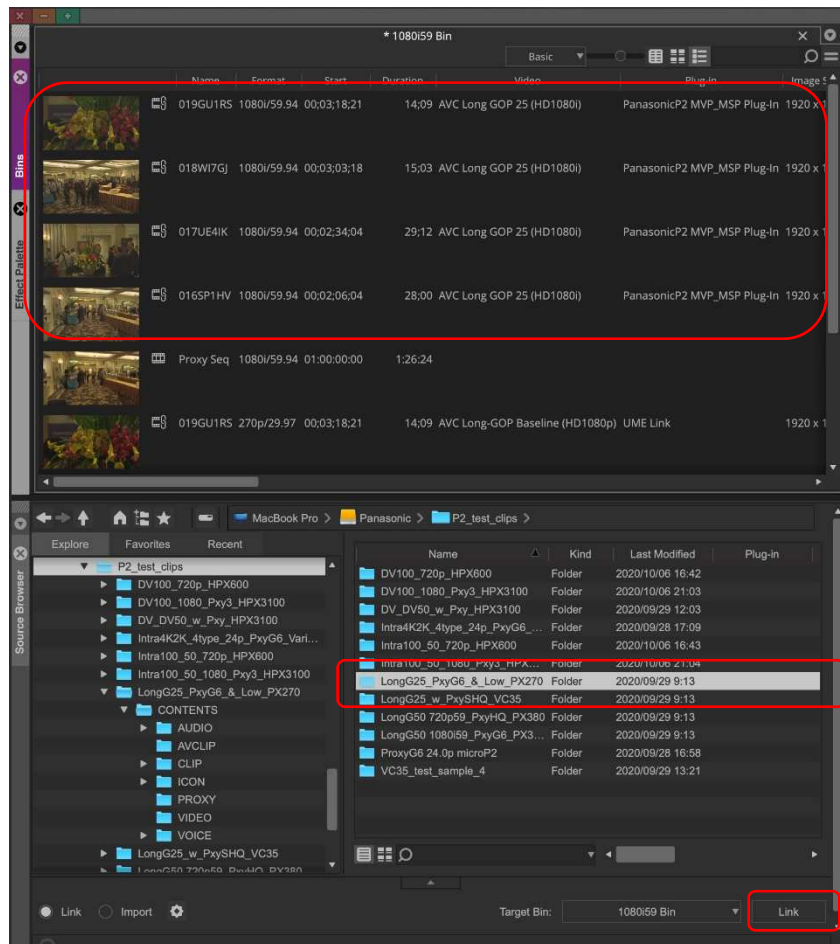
* 1080i59 Bin

Basic

Bins

Effect Palette

| Name | Format | Start | Duration | Video | Plug-in | Image S |
|---|---|---|---|---|---|---|
| 019GU1RS | 1080i/59.94 | 00;03;18;21 | 14;09 | AVC Long GOP 25 (HD1080i) | PanasonicP2 MVP_MSP Plug-In | 1920 x 1 |
| 018WI7GJ | 1080i/59.94 | 00;03;03;18 | 15;03 | AVC Long GOP 25 (HD1080i) | PanasonicP2 MVP_MSP Plug-In | 1920 x 1 |
| 017UE4IK | 1080i/59.94 | 00;02;34;04 | 29;12 | AVC Long GOP 25 (HD1080i) | PanasonicP2 MVP_MSP Plug-In | 1920 x 1 |
| 016SP1HV | 1080i/59.94 | 00;02;06;04 | 28;00 | AVC Long GOP 25 (HD1080i) | PanasonicP2 MVP_MSP Plug-In | 1920 x 1 |
| Proxy Seq | 1080i/59.94 | 01:00:00:00 | 1:26:24 | | | |
| 019GU1RS | 270p/29.97 | 00;03;18;21 | 14;09 | AVC Long-GOP Baseline (HD1080p) | UME Link | 1920 x 1 |

Source Browser

MacBook Pro > Panasonic > P2_test_clips >

Explore Favorites Recent

P2_test_clips
DV100_720p_HPX600
DV100_1080_Pxy3_HPX3100
DV_DV50_w_Pxy_HPX3100
Intra4K2K_4type_24p_PxyG6_Vari...
Intra100_50_720p_HPX600
Intra100_50_1080_Pxy3_HPX3100
LongG25_PxyG6_&_Low_PX270
CONTENTS
AUDIO
AVCLIP
CLIP
ICON
PROXY
VIDEO
VOICE
LongG25_w_PxySHQ_VC35
LongG50 720p59_PxyHQ_PX380

| Name | Kind | Last Modified | Plug-in |
|---|---|---|---|
| DV100_720p_HPX600 | Folder | 2020/10/06 16:42 | |
| DV100_1080_Pxy3_HPX3100 | Folder | 2020/10/06 21:03 | |
| DV_DV50_w_Pxy_HPX3100 | Folder | 2020/09/29 12:03 | |
| Intra4K2K_4type_24p_PxyG6_... | Folder | 2020/09/28 17:09 | |
| Intra100_50_720p_HPX600 | Folder | 2020/10/06 16:43 | |
| Intra100_50_1080_Pxy3_HPX... | Folder | 2020/10/06 21:04 | |
| LongG25_PxyG6_&_Low_PX270 | Folder | 2020/09/29 9:13 | |
| LongG25_w_PxySHQ_VC35 | Folder | 2020/09/29 9:13 | |
| LongG50 720p59_PxyHQ_PX380 | Folder | 2020/09/29 9:13 | |
| LongG50 1080i59_PxyG6_PX3... | Folder | 2020/09/29 9:13 | |
| ProxyG6 24.0p microP2 | Folder | 2020/09/28 16:58 | |
| VC35_test_sample_4 | Folder | 2020/09/29 13:21 | |

Link Import

Target Bin: 1080i59 Bin

Link